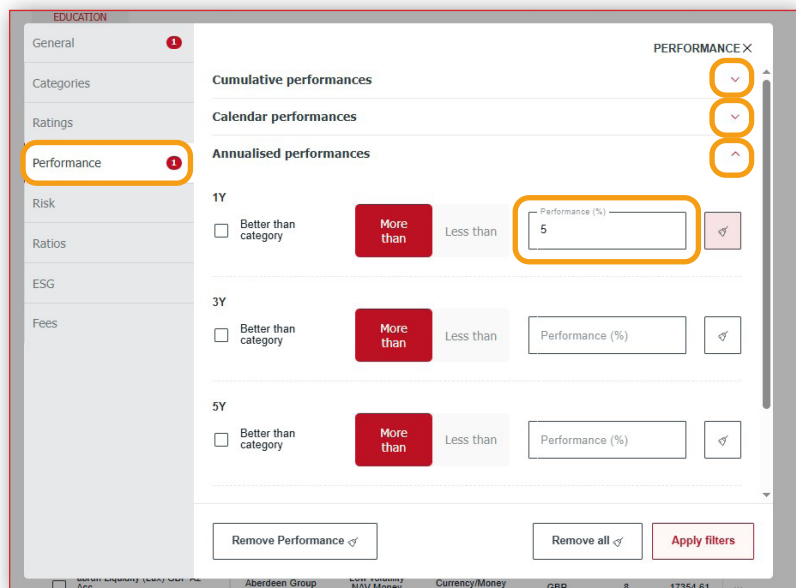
EDUCATION

General 1
Categories
Ratings
Performance 1
Risk
Ratios
ESG
Fees

PERFORMANCE ✕

Cumulative performances
Calendar performances
Annualised performances

1Y
Better than category
More than
Less than
Performance (%)
5

3Y
Better than category
More than
Less than
Performance (%)

5Y
Better than category
More than
Less than
Performance (%)

Remove Performance
Remove all
Apply filters

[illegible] Aberdeen Group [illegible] Currency/Money GBP 8 17354.61